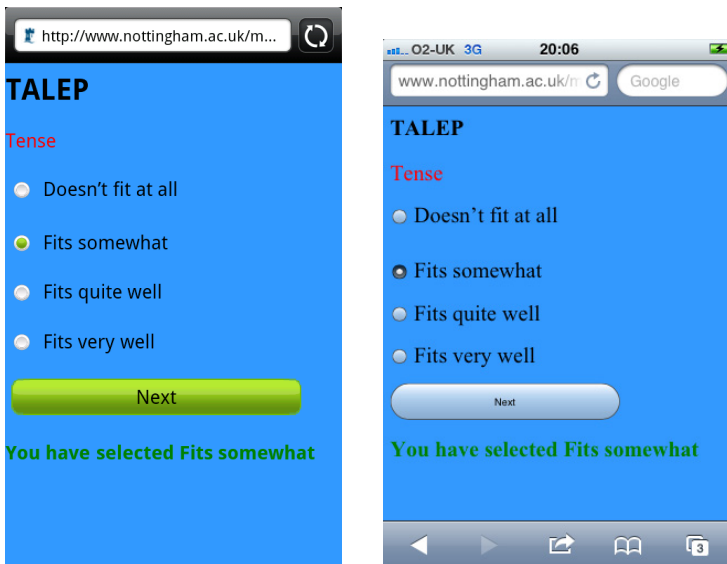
http://www.nottingham.ac.uk/m...

TALEP

Tense

Doesn't fit at all

Fits somewhat

Fits quite well

Fits very well

Next

You have selected Fits somewhat

O2-UK 3G 20:06

www.nottingham.ac.uk/m

Google

TALEP

Tense

Doesn't fit at all

Fits somewhat

Fits quite well

Fits very well

Next

You have selected Fits somewhat

3